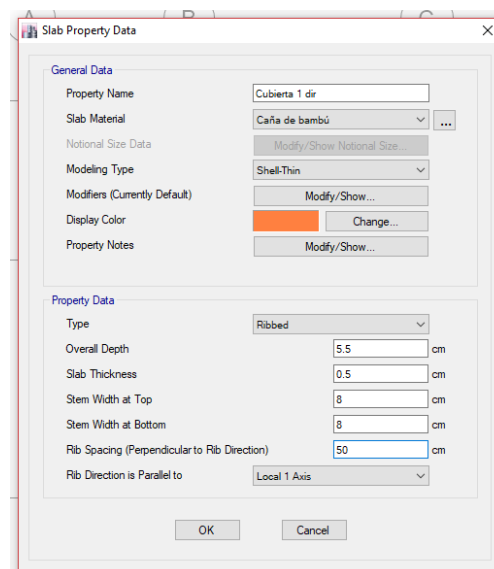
Slab Property Data

General Data

Property Name
Cubierta 1 dir

Slab Material
Caña de bambú
...

Notional Size Data
Modify/Show Notional Size...

Modeling Type
Shell-Thin

Modifiers (Currently Default)
Modify/Show...

Display Color
Change...

Property Notes
Modify/Show...

Property Data

Type
Ribbed

Overall Depth
5.5
cm

Slab Thickness
0.5
cm

Stem Width at Top
8
cm

Stem Width at Bottom
8
cm

Rib Spacing (Perpendicular to Rib Direction)
50
cm

Rib Direction is Parallel to
Local 1 Axis

OK
Cancel